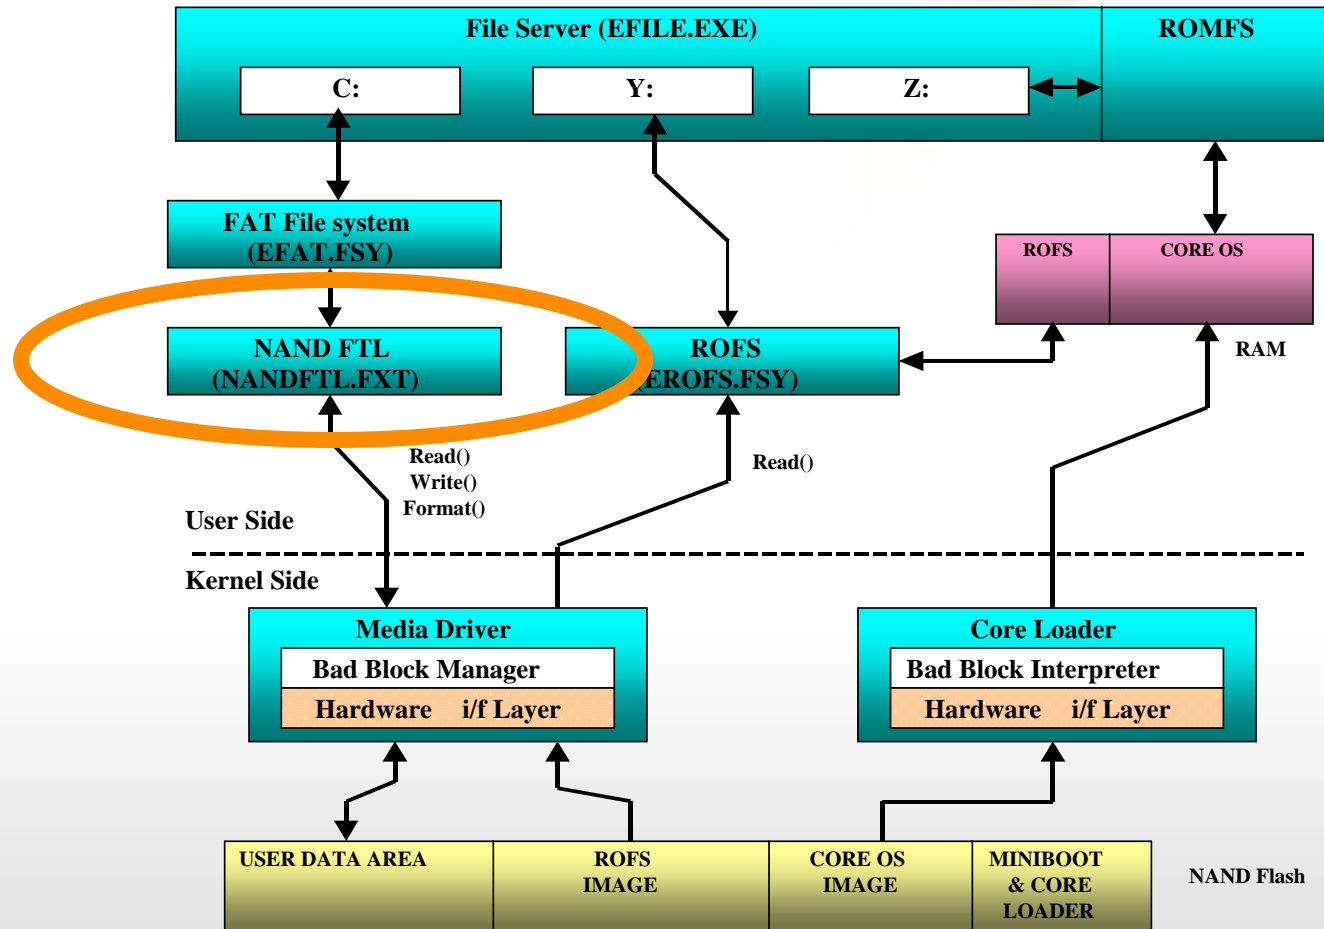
File Server (EFILE.EXE)

C:

Y:

Z:

ROMFS

FAT File system (EFAT.FSY)

ROFS

CORE OS

NAND FTL (NANDFTL.FXT)

ROFS (EROFS.FSY)

RAM

Read()
Write()
Format()

Read()

User Side

Kernel Side

Media Driver

Bad Block Manager

Hardware i/f Layer

Core Loader

Bad Block Interpreter

Hardware i/f Layer

USER DATA AREA

ROFS IMAGE

CORE OS IMAGE

MINIBOOT & CORE LOADER

NAND Flash